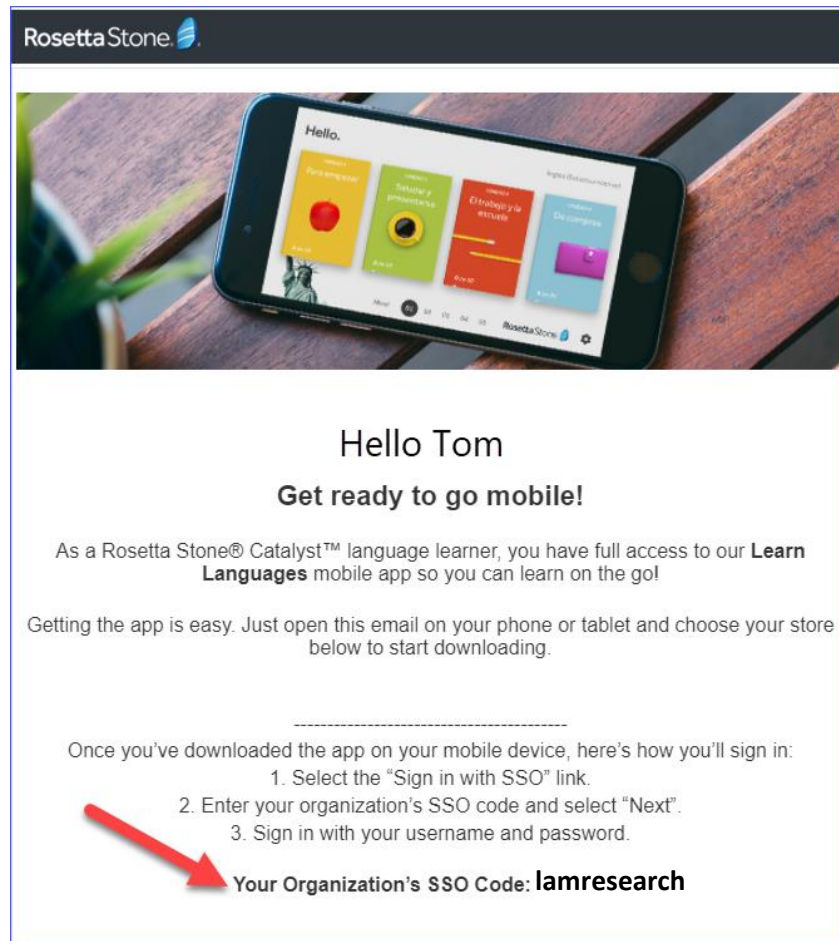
Rosetta Stone.

Hello.

Para empezar

Saludar y presentarse

El trabajo y la escuela

De compras

Rosetta Stone

Hello Tom

Get ready to go mobile!

As a Rosetta Stone® Catalyst™ language learner, you have full access to our **Learn Languages** mobile app so you can learn on the go!

Getting the app is easy. Just open this email on your phone or tablet and choose your store below to start downloading.

------------------------------------------

Once you've downloaded the app on your mobile device, here's how you'll sign in:
1. Select the "Sign in with SSO" link.
2. Enter your organization's SSO code and select "Next".
3. Sign in with your username and password.

Your Organization's SSO Code: lamresearch